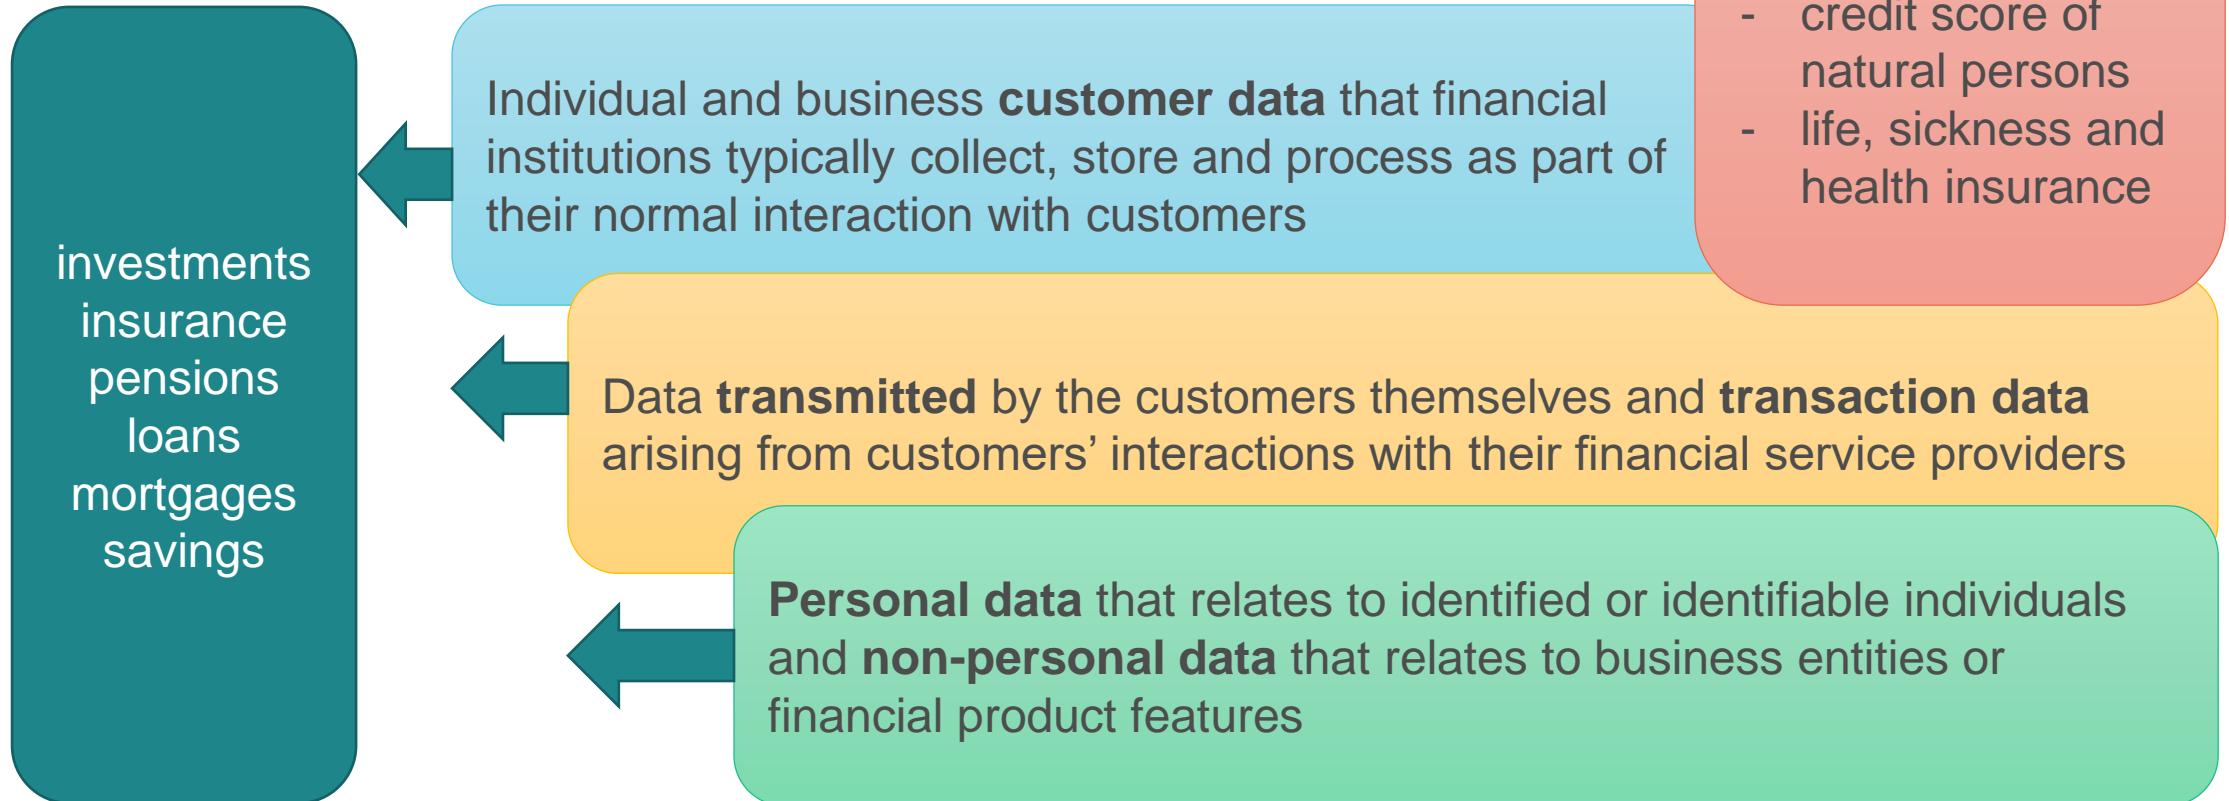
investments
insurance
pensions
loans
mortgages
savings

Individual and business **customer data** that financial institutions typically collect, store and process as part of their normal interaction with customers

- credit score of natural persons
- life, sickness and health insurance

Data **transmitted** by the customers themselves and **transaction data** arising from customers' interactions with their financial service providers

**Personal data** that relates to identified or identifiable individuals and **non-personal data** that relates to business entities or financial product features